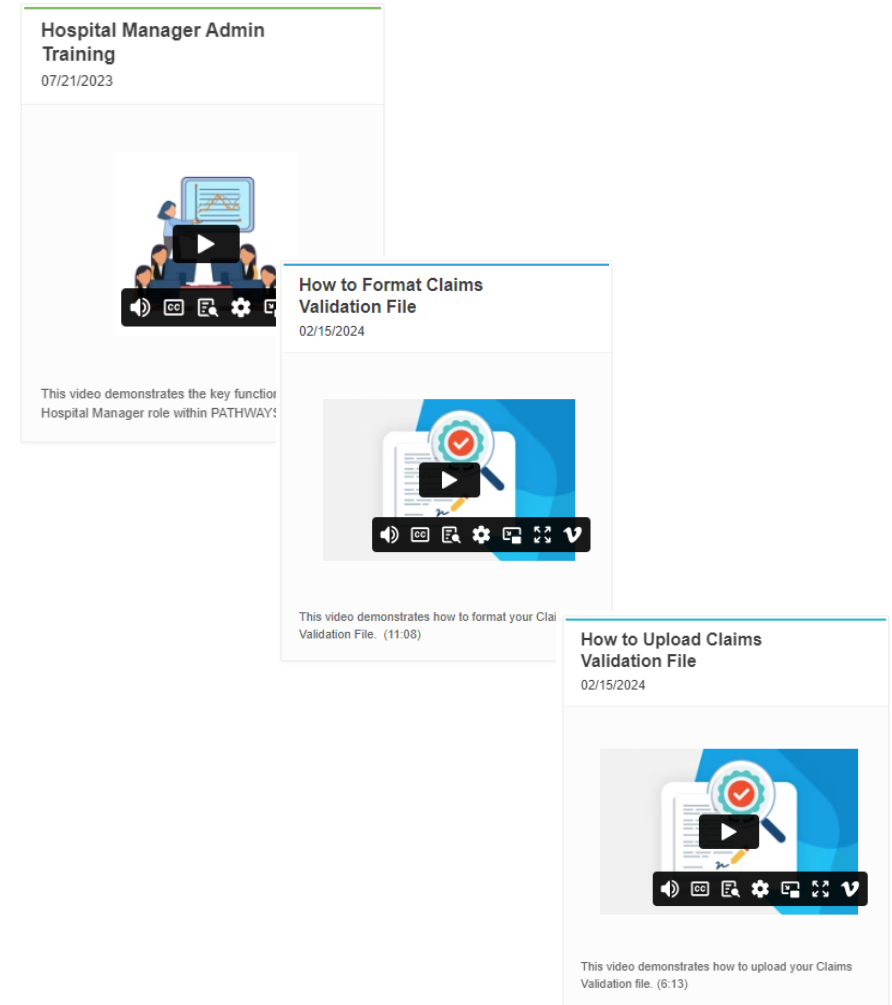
Hospital Manager Admin Training
07/21/2023

This video demonstrates the key function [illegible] Hospital Manager role within PATHWAYS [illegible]

How to Format Claims Validation File
02/15/2024

This video demonstrates how to format your Clai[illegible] Validation File. (11:08)

How to Upload Claims Validation File
02/15/2024

This video demonstrates how to upload your Claims Validation file. (6:13)